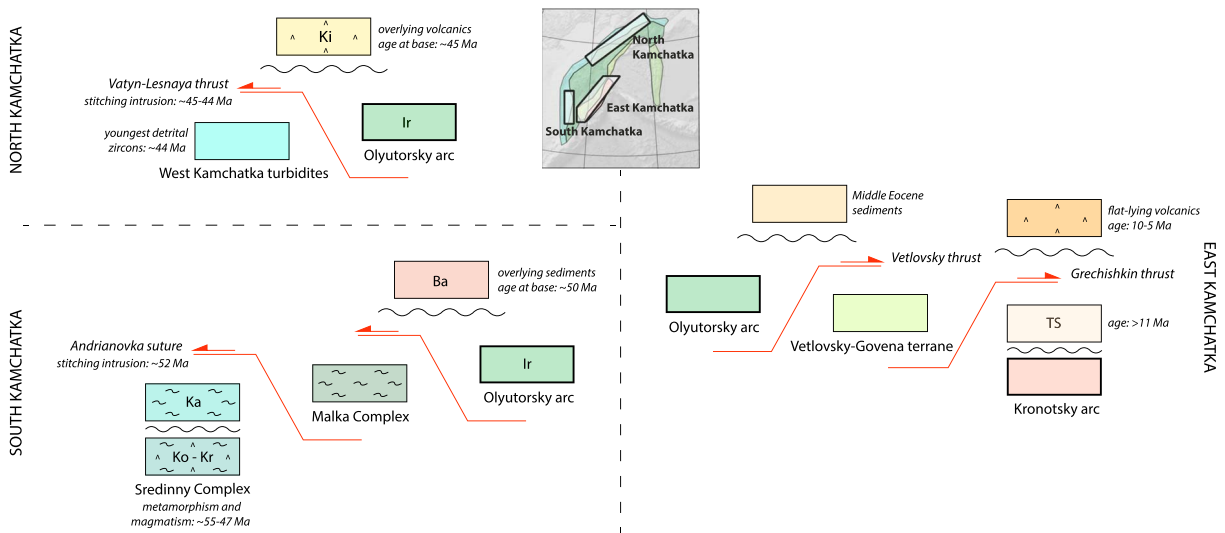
NORTH KAMCHATKA

Ki

overlying volcanics
age at base: ~45 Ma

Vatyn-Lesnaya thrust
stitching intrusion: ~45-44 Ma

youngest detrital zircons: ~44 Ma

West Kamchatka turbidites

Ir

Olyutorsky arc

North Kamchatka

East Kamchatka

South Kamchatka

SOUTH KAMCHATKA

Ba

overlying sediments
age at base: ~50 Ma

Andrianovka suture
stitching intrusion: ~52 Ma

Ka

Ko - Kr

Sredinny Complex
metamorphism and magmatism: ~55-47 Ma

Malka Complex

Ir

Olyutorsky arc

Middle Eocene sediments

Vetlovsky thrust

Olyutorsky arc

Vetlovsky-Govena terrane

flat-lying volcanics
age: 10-5 Ma

Grechishkin thrust

TS

age: >11 Ma

Kronotsky arc

EAST KAMCHATKA